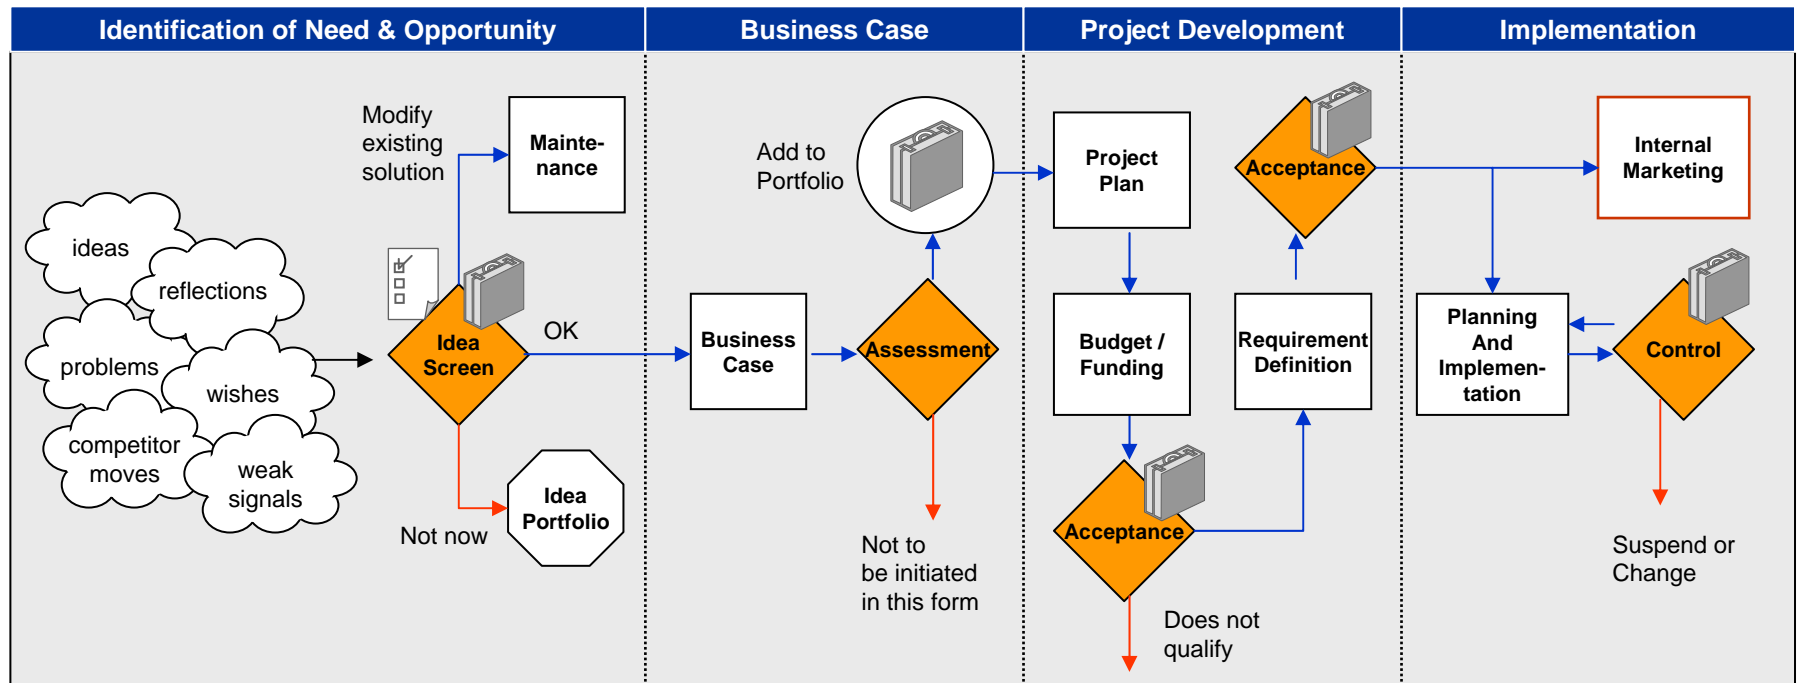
Identification of Need & Opportunity

Business Case

Project Development

Implementation

Modify existing solution

Maintenance

ideas

reflections

problems

wishes

competitor moves

weak signals

Idea Screen

OK

Not now

Idea Portfolio

Add to Portfolio

Business Case

Assessment

Not to be initiated in this form

Project Plan

Budget / Funding

Acceptance

Does not qualify

Requirement Definition

Acceptance

Internal Marketing

Planning And Implementation

Control

Suspend or Change